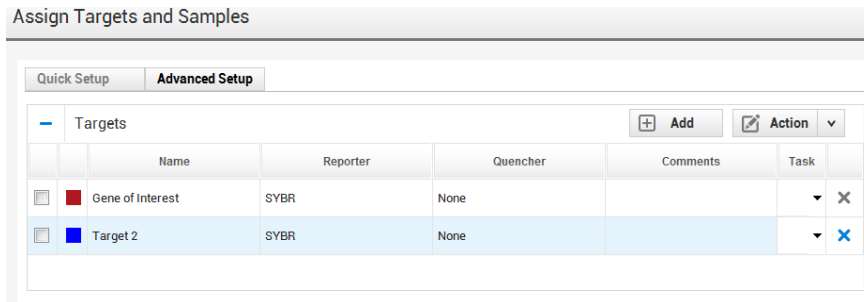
Assign Targets and Samples

Quick Setup | Advanced Setup

Targets

Add

Action

| | | Name | Reporter | Quencher | Comments | Task | |
|---|---|---|---|---|---|---|---|
| | | Gene of Interest | SYBR | None | | | |
| | | Target 2 | SYBR | None | | | |